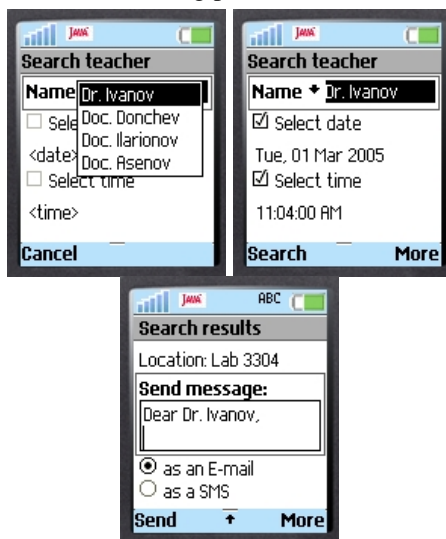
JAVA
Search teacher
Name
Dr. Ivanov
Doc. Donchev
Doc. Ilarionov
Doc. Asenov
☐ Sele
<date>
☐ Select time
<time>
Cancel

JAVA
Search teacher
Name Dr. Ivanov
☑ Select date
Tue, 01 Mar 2005
☑ Select time
11:04:00 AM
Search More

JAVA ABC
Search results
Location: Lab 3304
Send message:
Dear Dr. Ivanov,
◉ as an E-mail
○ as a SMS
Send More